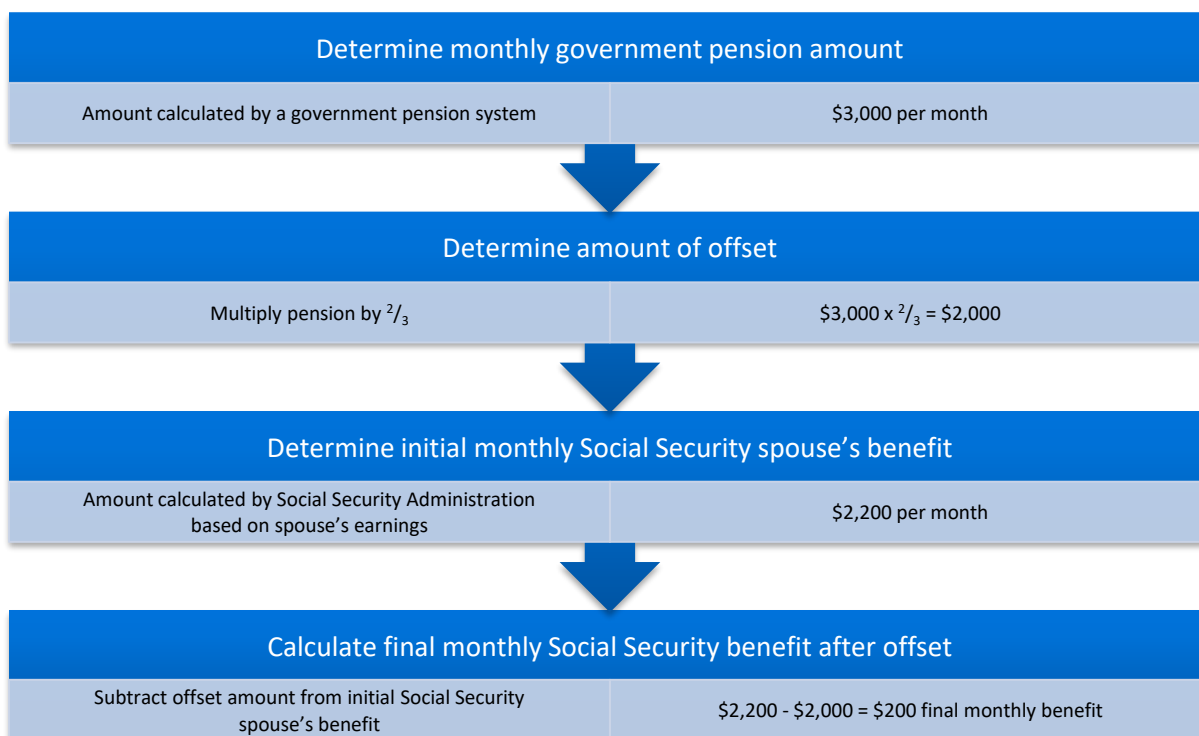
Determine monthly government pension amount

| Amount calculated by a government pension system | \$3,000 per month |
|---|---|

Determine amount of offset

| Multiply pension by $^{2}/_{3}$ | \$3,000 x $^{2}/_{3}$ = \$2,000 |
|---|---|

Determine initial monthly Social Security spouse’s benefit

| Amount calculated by Social Security Administration based on spouse’s earnings | \$2,200 per month |
|---|---|

Calculate final monthly Social Security benefit after offset

| Subtract offset amount from initial Social Security spouse’s benefit | \$2,200 - \$2,000 = \$200 final monthly benefit |
|---|---|